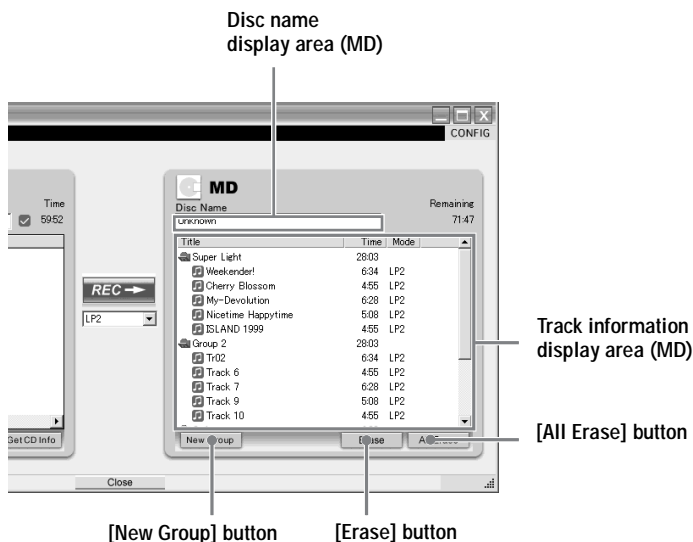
Disc name display area (MD)

CONFIG

Time
59:52

Get CD Info

REC →

LP2

MD
Disc Name
Unknown

Remaining
71:47

| Title | Time | Mode |
|---|---|---|
| Super Light | 28:03 | |
| Weekender! | 6:34 | LP2 |
| Cherry Blossom | 4:55 | LP2 |
| My-Devolution | 6:28 | LP2 |
| Nicetime Happytime | 5:08 | LP2 |
| ISLAND 1999 | 4:55 | LP2 |
| Group 2 | 28:03 | |
| Tr02 | 6:34 | LP2 |
| Track 6 | 4:55 | LP2 |
| Track 7 | 6:28 | LP2 |
| Track 9 | 5:08 | LP2 |
| Track 10 | 4:55 | LP2 |

New Group
Erase
All Erase

Close

Track information display area (MD)

[All Erase] button

[New Group] button

[Erase] button